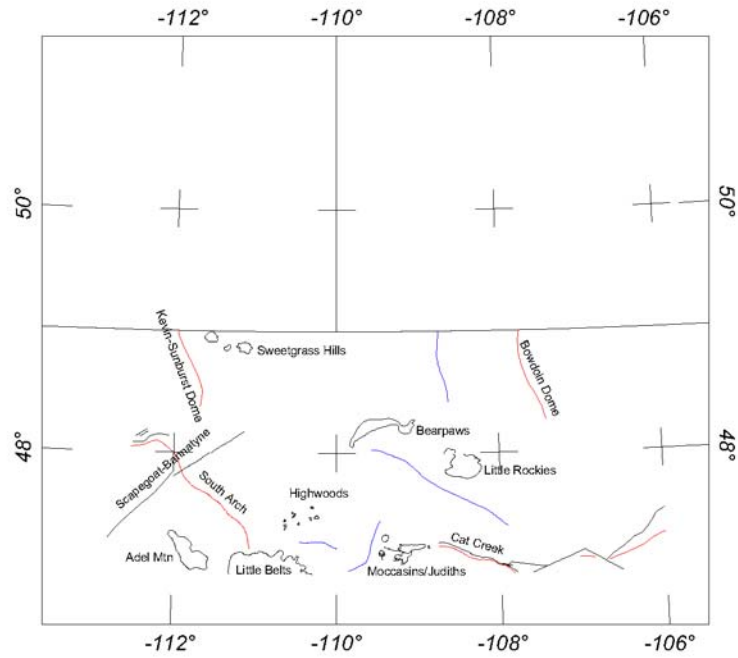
-112° -110° -108° -106°

50° 50°

Kevin-Sunburst Dome

Sweetgrass Hills

Bowdoin Dome

48° 48°

Bearpaws

Scapegoat-Bannatyne

Little Rockies

South Arch

Highwoods

Cat Creek

Adel Mtn

Little Belts

Moccasins/Judiths

-112° -110° -108° -106°